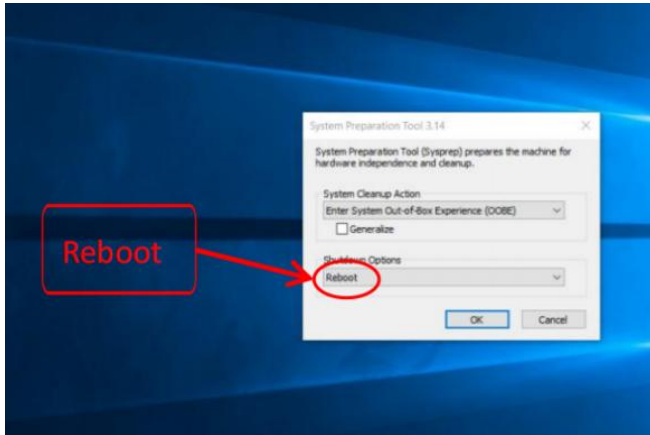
Reboot

System Preparation Tool 3.14

System Preparation Tool (Sysprep) prepares the machine for hardware independence and cleanup.

System Cleanup Action

Enter System Out-of-Box Experience (OOBE)

Generalize

Shutdown Options

Reboot

OK

Cancel